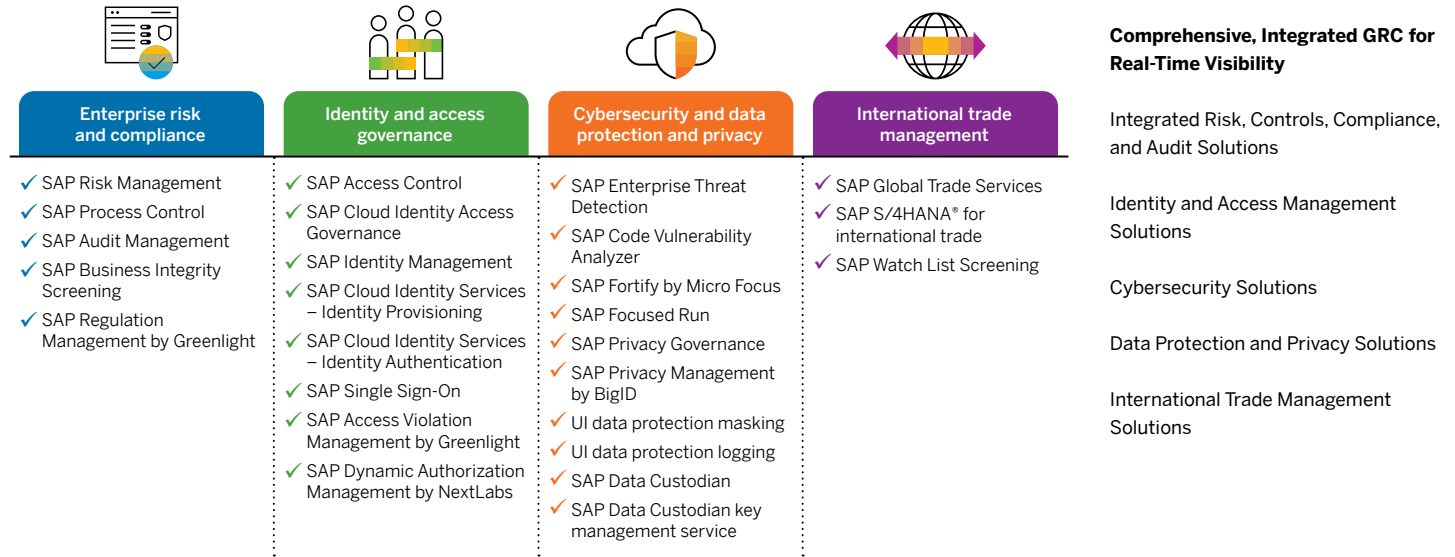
Enterprise risk and compliance

✓ SAP Risk Management
✓ SAP Process Control
✓ SAP Audit Management
✓ SAP Business Integrity Screening
✓ SAP Regulation Management by Greenlight

Identity and access governance

✓ SAP Access Control
✓ SAP Cloud Identity Access Governance
✓ SAP Identity Management
✓ SAP Cloud Identity Services – Identity Provisioning
✓ SAP Cloud Identity Services – Identity Authentication
✓ SAP Single Sign-On
✓ SAP Access Violation Management by Greenlight
✓ SAP Dynamic Authorization Management by NextLabs

Cybersecurity and data protection and privacy

✓ SAP Enterprise Threat Detection
✓ SAP Code Vulnerability Analyzer
✓ SAP Fortify by Micro Focus
✓ SAP Focused Run
✓ SAP Privacy Governance
✓ SAP Privacy Management by BigID
✓ UI data protection masking
✓ UI data protection logging
✓ SAP Data Custodian
✓ SAP Data Custodian key management service

International trade management

✓ SAP Global Trade Services
✓ SAP S/4HANA® for international trade
✓ SAP Watch List Screening

Comprehensive, Integrated GRC for Real-Time Visibility

Integrated Risk, Controls, Compliance, and Audit Solutions

Identity and Access Management Solutions

Cybersecurity Solutions

Data Protection and Privacy Solutions

International Trade Management Solutions